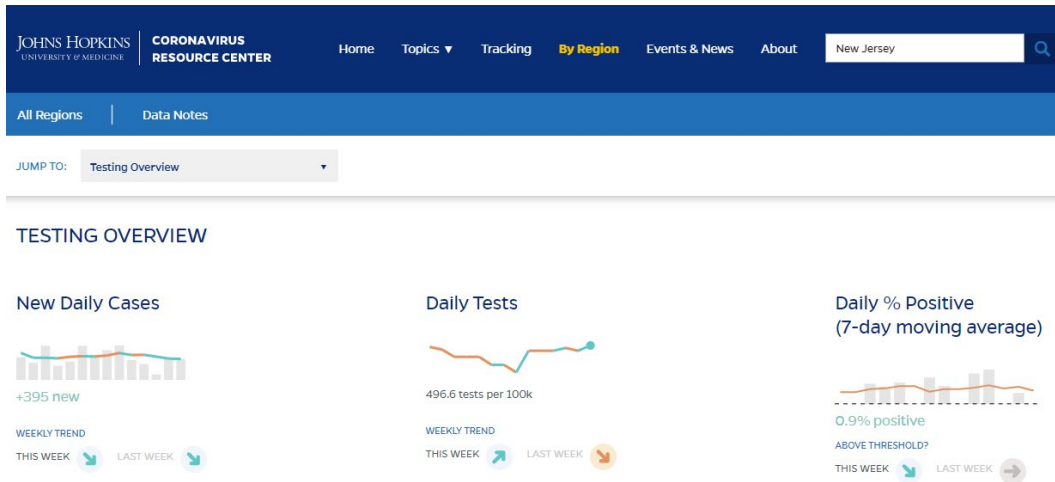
JOHNS HOPKINS
UNIVERSITY & MEDICINE

CORONAVIRUS RESOURCE CENTER

Home Topics ▼ Tracking By Region Events & News About

New Jersey

All Regions

Data Notes

JUMP TO: Testing Overview ▾

TESTING OVERVIEW

New Daily Cases

+395 new

WEEKLY TREND

THIS WEEK LAST WEEK

Daily Tests

496.6 tests per 100k

WEEKLY TREND

THIS WEEK LAST WEEK

Daily % Positive (7-day moving average)

0.9% positive

ABOVE THRESHOLD?

THIS WEEK LAST WEEK